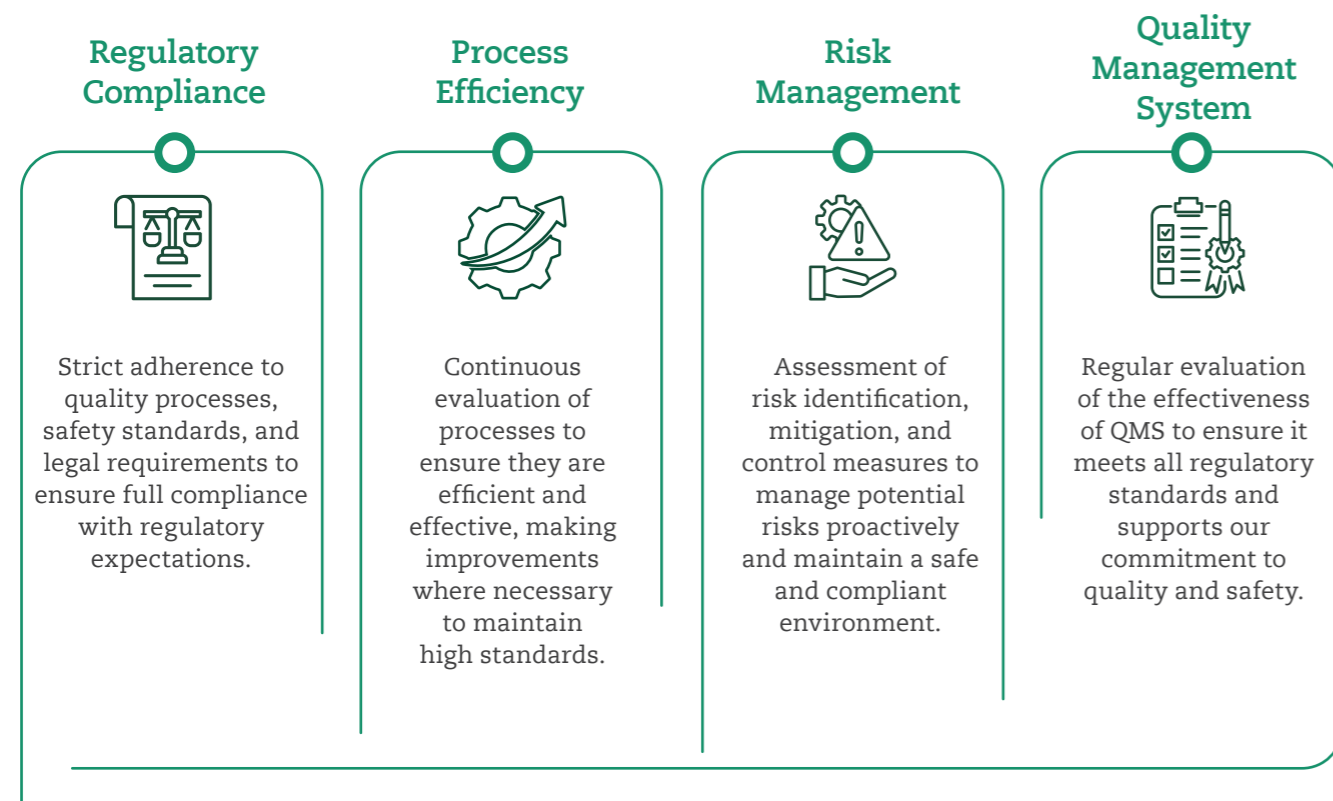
Regulatory Compliance

Strict adherence to quality processes, safety standards, and legal requirements to ensure full compliance with regulatory expectations.

Process Efficiency

Continuous evaluation of processes to ensure they are efficient and effective, making improvements where necessary to maintain high standards.

Risk Management

Assessment of risk identification, mitigation, and control measures to manage potential risks proactively and maintain a safe and compliant environment.

Quality Management System

Regular evaluation of the effectiveness of QMS to ensure it meets all regulatory standards and supports our commitment to quality and safety.